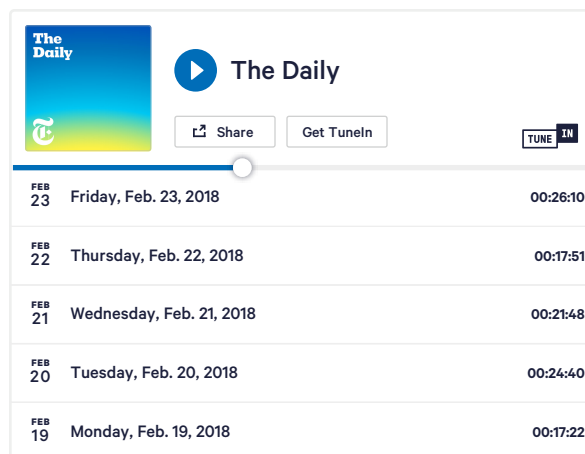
The Daily

The Daily

Share

Get TuneIn

TUNE IN

FEB 23 Friday, Feb. 23, 2018 00:26:10

FEB 22 Thursday, Feb. 22, 2018 00:17:51

FEB 21 Wednesday, Feb. 21, 2018 00:21:48

FEB 20 Tuesday, Feb. 20, 2018 00:24:40

FEB 19 Monday, Feb. 19, 2018 00:17:22